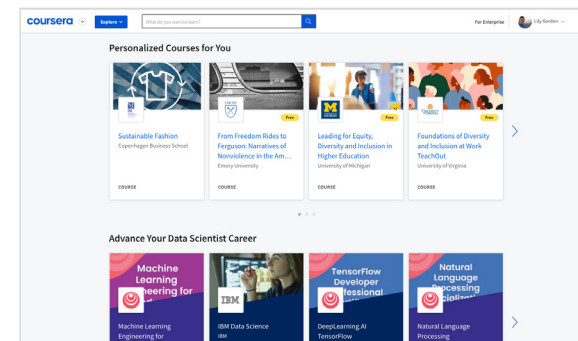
coursera

Explore

What do you want to learn?

For Enterprise

Lilly Gordon

Personalized Courses for You

Sustainable Fashion
Copenhagen Business School
COURSE

Free
From Freedom Rides to Ferguson: Narratives of Nonviolence in the Am...
Emory University
COURSE

Free
Leading for Equity, Diversity and Inclusion in Higher Education
University of Michigan
COURSE

Free
Foundations of Diversity and Inclusion at Work TeachOut
University of Virginia
COURSE

Advance Your Data Scientist Career

Machine Learning Engineering for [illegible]
Machine Learning Engineering for

IBM
IBM Data Science
IBM

TensorFlow Developer Professional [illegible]
DeepLearning.AI TensorFlow

Natural Language Processing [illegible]
Natural Language Processing